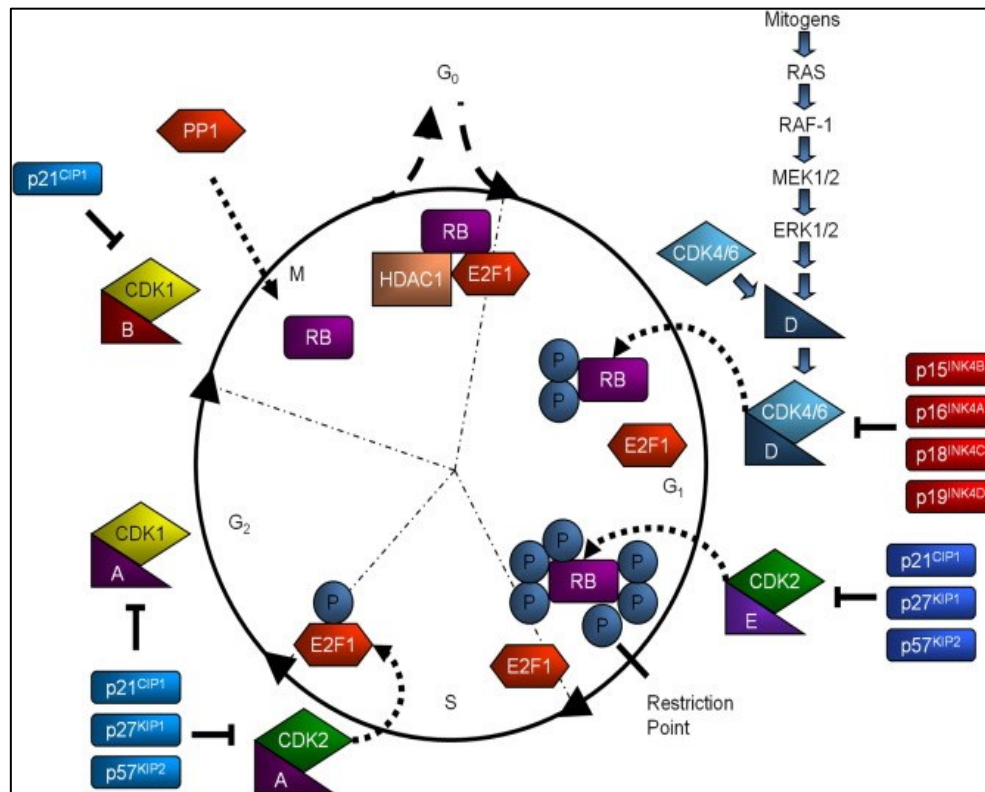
Mitogens
RAS
RAF-1
MEK1/2
ERK1/2

$G_0$

PP1

$p21^{CIP1}$

CDK1
B

M

RB
HDAC1
E2F1

RB

CDK4/6
D

P
P
RB

CDK4/6
D

$p15^{INK4B}$
$p16^{INK4A}$
$p18^{INK4C}$
$p19^{INK4D}$

E2F1

$G_1$

CDK1
A

$G_2$

P
E2F1

P
P
P
RB
P
P
P

CDK2
E

$p21^{CIP1}$
$p27^{KIP1}$
$p57^{KIP2}$

E2F1

$p21^{CIP1}$
$p27^{KIP1}$
$p57^{KIP2}$

CDK2
A

S

Restriction Point